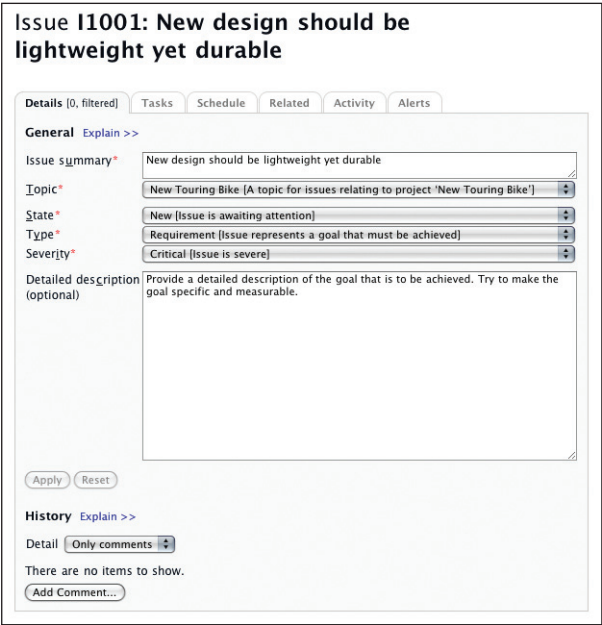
Issue I1001: New design should be lightweight yet durable

Details [0, filtered] Tasks Schedule Related Activity Alerts

General Explain >>

Issue summary* New design should be lightweight yet durable

Topic* New Touring Bike [A topic for issues relating to project 'New Touring Bike']

State* New [Issue is awaiting attention]

Type* Requirement [Issue represents a goal that must be achieved]

Severity* Critical [Issue is severe]

Detailed description (optional) Provide a detailed description of the goal that is to be achieved. Try to make the goal specific and measurable.

Apply Reset

History Explain >>

Detail Only comments

There are no items to show.

Add Comment...